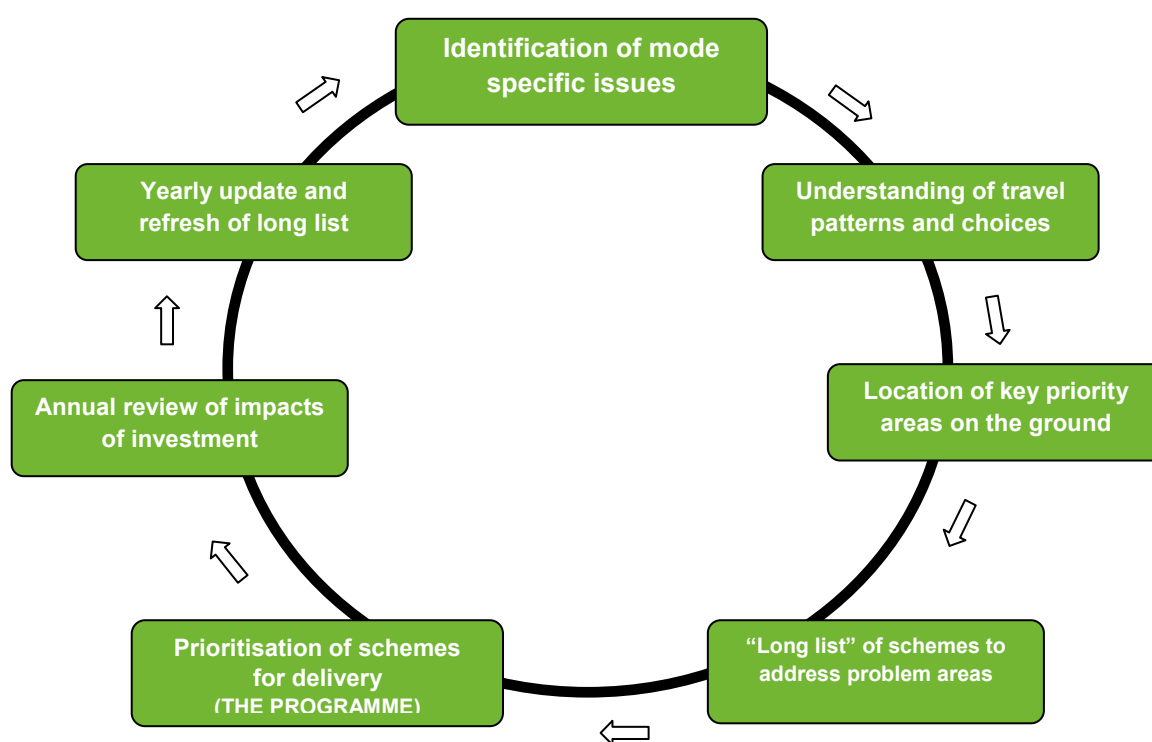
Identification of mode specific issues

Understanding of travel patterns and choices

Location of key priority areas on the ground

“Long list” of schemes to address problem areas

Prioritisation of schemes for delivery (THE PROGRAMME)

Annual review of impacts of investment

Yearly update and refresh of long list